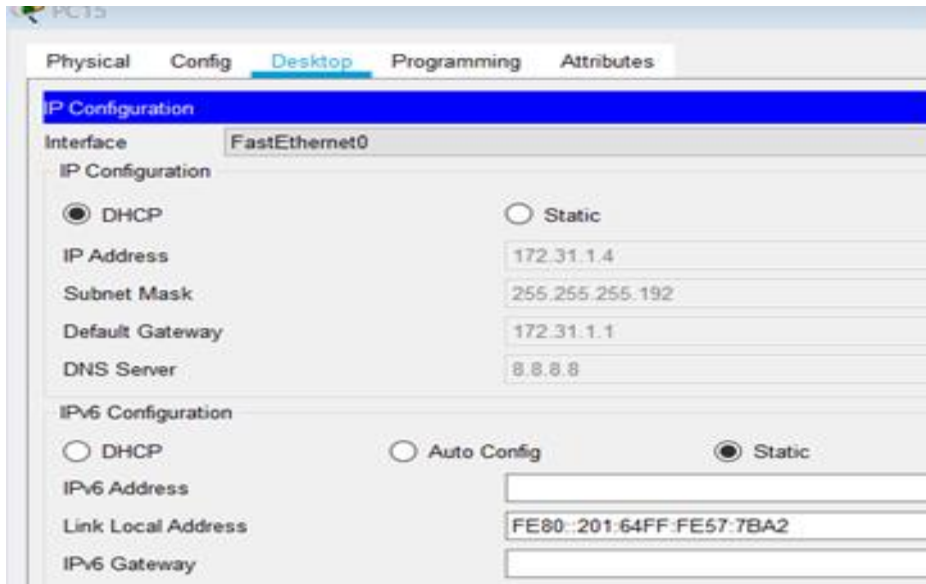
PC15

Physical Config Desktop Programming Attributes

IP Configuration

Interface FastEthernet0

IP Configuration

DHCP Static

IP Address 172.31.1.4

Subnet Mask 255.255.255.192

Default Gateway 172.31.1.1

DNS Server 8.8.8.8

IPv6 Configuration

DHCP Auto Config Static

IPv6 Address

Link Local Address FE80::201:64FF:FE57:7BA2

IPv6 Gateway